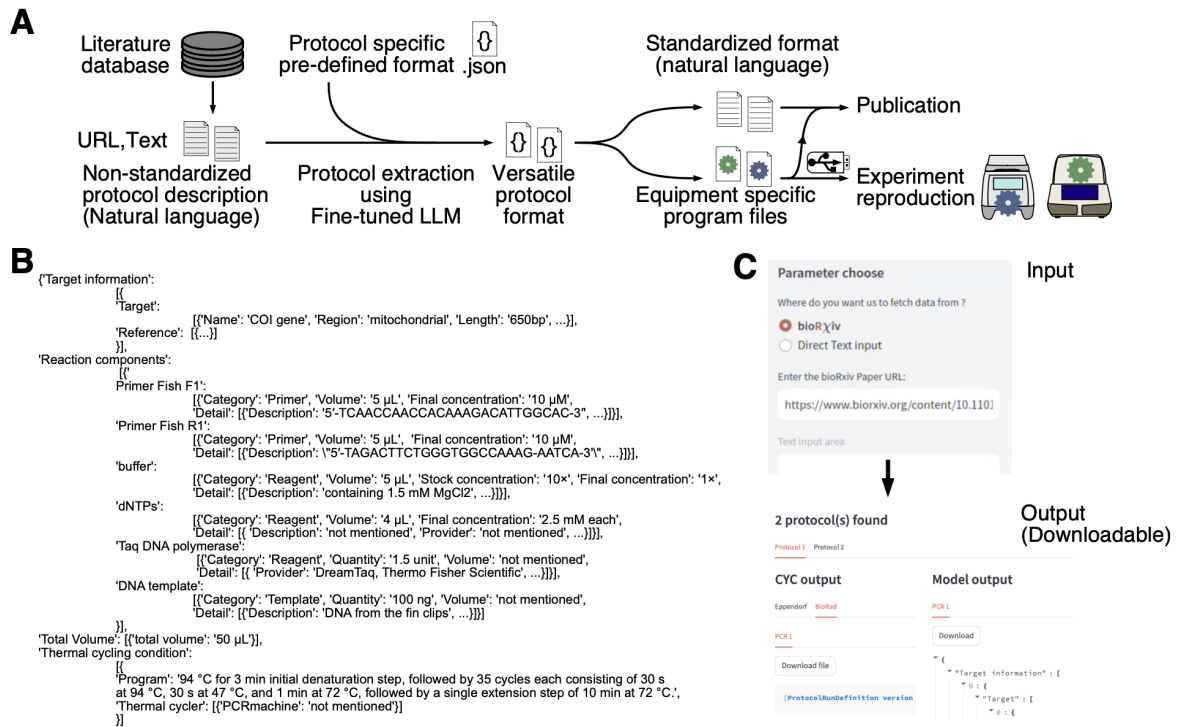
A

Literature database

URL,Text

Non-standardized protocol description (Natural language)

Protocol specific pre-defined format .json

Protocol extraction using Fine-tuned LLM

Versatile protocol format

Standardized format (natural language)

Publication

Equipment specific program files

Experiment reproduction

B

{'Target information':
[{
'Target':
[{'Name': 'COI gene', 'Region': 'mitochondrial', 'Length': '650bp', ...}],
'Reference': [{...}]
}],
'Reaction components':
[{'
Primer Fish F1':
[{'Category': 'Primer', 'Volume': '5 μL', 'Final concentration': '10 μM',
'Detail': [{'Description': '5'-TCAACCAACCACAAAGACATTGGCAC-3'', ...}]}],
'Primer Fish R1':
[{'Category': 'Primer', 'Volume': '5 μL', 'Final concentration': '10 μM',
'Detail': [{'Description': \"5'-TAGACTTCTGGGTGGCCAAAG-AATCA-3'\", ...}]}],
'buffer':
[{'Category': 'Reagent', 'Volume': '5 μL', 'Stock concentration': '10×', 'Final concentration': '1×',
'Detail': [{'Description': 'containing 1.5 mM MgCl2', ...}]}],
'dNTPs':
[{'Category': 'Reagent', 'Volume': '4 μL', 'Final concentration': '2.5 mM each',
'Detail': [{ 'Description': 'not mentioned', 'Provider': 'not mentioned', ...}]}],
'Taq DNA polymerase':
[{'Category': 'Reagent', 'Quantity': '1.5 unit', 'Volume': 'not mentioned',
'Detail': [{ 'Provider': 'DreamTaq, Thermo Fisher Scientific', ...}]}],
'DNA template':
[{'Category': 'Template', 'Quantity': '100 ng', 'Volume': 'not mentioned',
'Detail': [{'Description': 'DNA from the fin clips', ...}]}]
}],
'Total Volume': [{'total volume': '50 μL'}],
'Thermal cycling condition':
[{
'Program': '94 °C for 3 min initial denaturation step, followed by 35 cycles each consisting of 30 s at 94 °C, 30 s at 47 °C, and 1 min at 72 °C, followed by a single extension step of 10 min at 72 °C.',
'Thermal cycler': [{'PCRmachine': 'not mentioned'}]
}]

C

Parameter choose

Input

Where do you want us to fetch data from ?

bioRχiv

Direct Text input

Enter the bioRxiv Paper URL:

https://www.biorxiv.org/content/10.1101

Text input area

Output (Downloadable)

2 protocol(s) found

Protocol 1 Protocol 2

CYC output

Eppendorf BioRad

PCR 1

Download file

[ProtocolRunDefinition version

Model output

PCR 1

Download

▾ {
▾ "Target information" : [
▾ 0 : {
▾ "Target" : [
▾ 0 : {